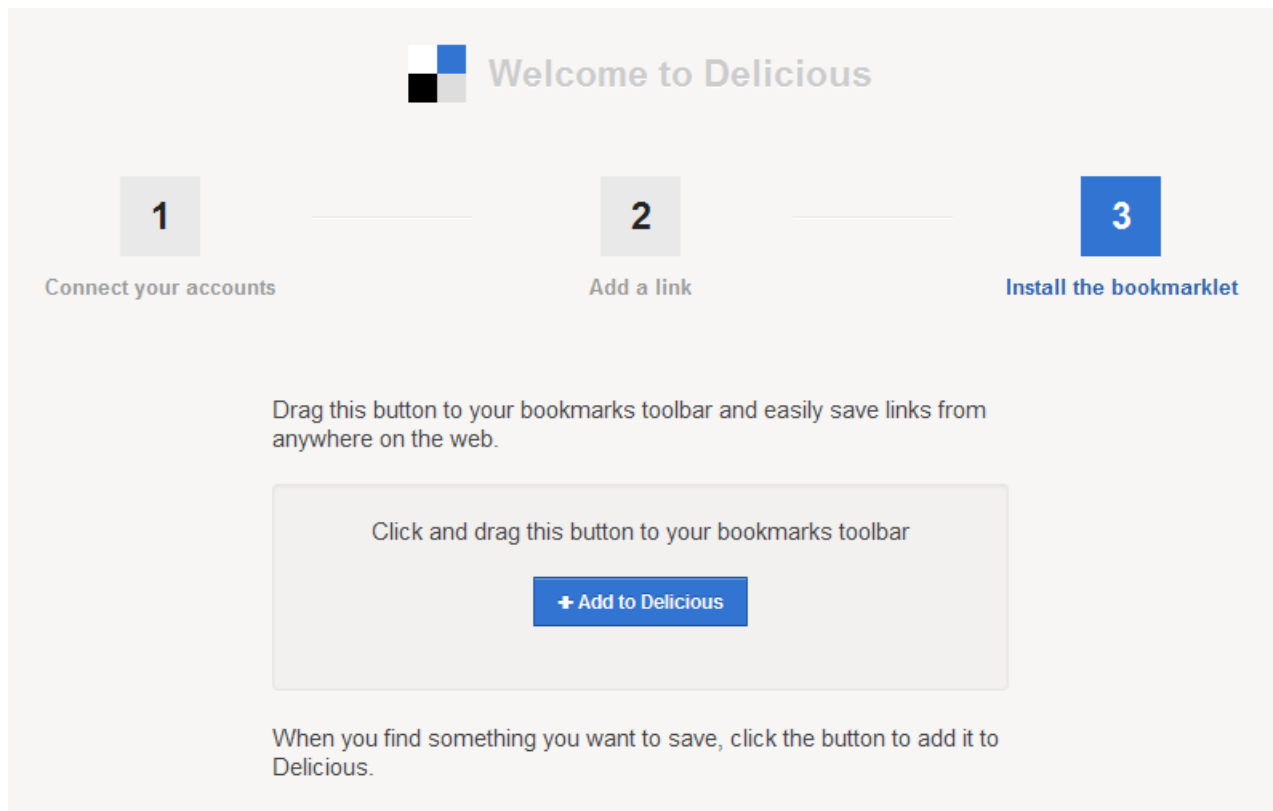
Welcome to Delicious

1
Connect your accounts

2
Add a link

3
Install the bookmarklet

Drag this button to your bookmarks toolbar and easily save links from anywhere on the web.

Click and drag this button to your bookmarks toolbar

+ Add to Delicious

When you find something you want to save, click the button to add it to Delicious.